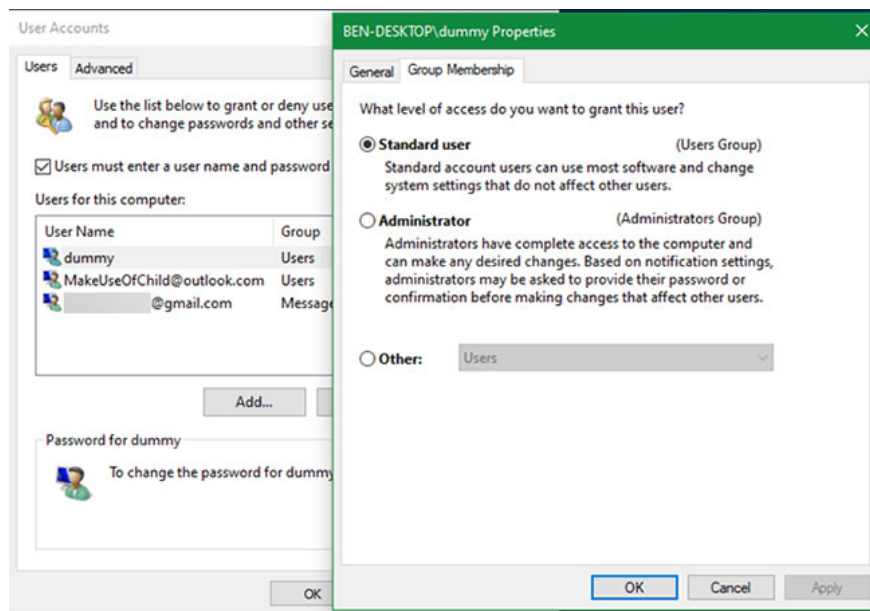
User Accounts

Users Advanced

Use the list below to grant or deny use and to change passwords and other se

Users must enter a user name and password

Users for this computer:

| User Name | Group |
|---|---|
| dummy | Users |
| MakeUseOfChild@outlook.com | Users |
| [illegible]@gmail.com | Message |

Add...

Password for dummy

To change the password for dummy

OK

BEN-DESKTOP\dummy Properties

General Group Membership

What level of access do you want to grant this user?

Standard user (Users Group)
Standard account users can use most software and change system settings that do not affect other users.

Administrator (Administrators Group)
Administrators have complete access to the computer and can make any desired changes. Based on notification settings, administrators may be asked to provide their password or confirmation before making changes that affect other users.

Other: Users

OK Cancel Apply